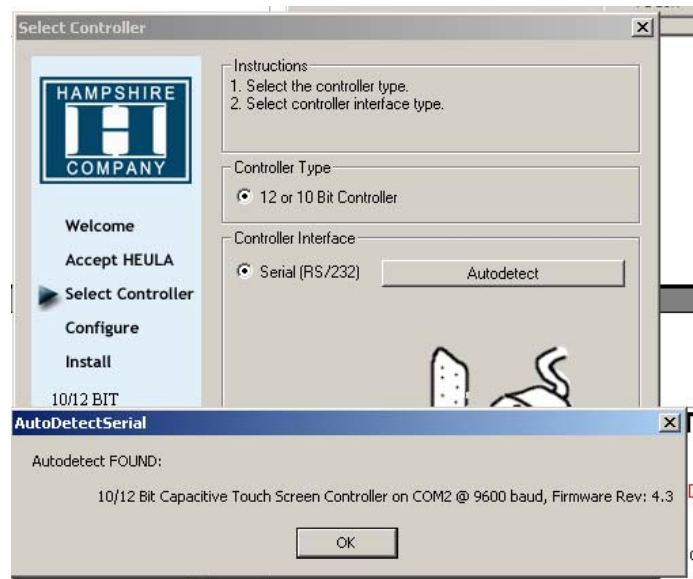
Select Controller

HAMPSHIRE
COMPANY

Welcome
Accept HEULA
Select Controller
Configure
Install
10/12 BIT

Instructions
1. Select the controller type.
2. Select controller interface type.

Controller Type
12 or 10 Bit Controller

Controller Interface
Serial (RS/232)
Autodetect

AutoDetectSerial

Autodetect FOUND:

10/12 Bit Capacitive Touch Screen Controller on COM2 @ 9600 baud, Firmware Rev: 4.3

OK